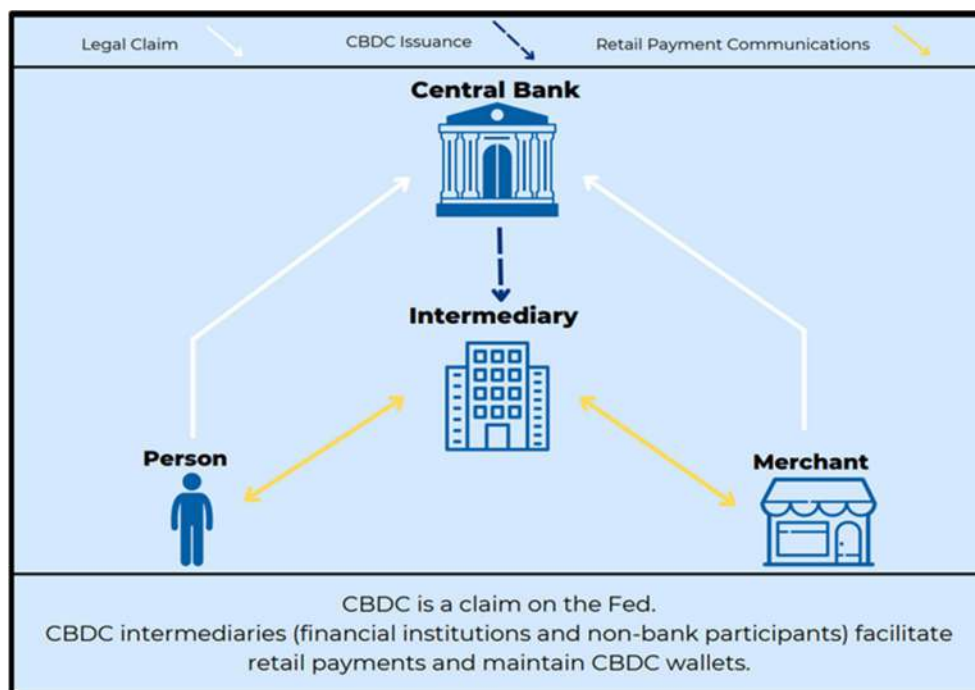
Legal Claim

CBDC Issuance

Retail Payment Communications

Central Bank

Intermediary

Person

Merchant

CBDC is a claim on the Fed.
CBDC intermediaries (financial institutions and non-bank participants) facilitate retail payments and maintain CBDC wallets.